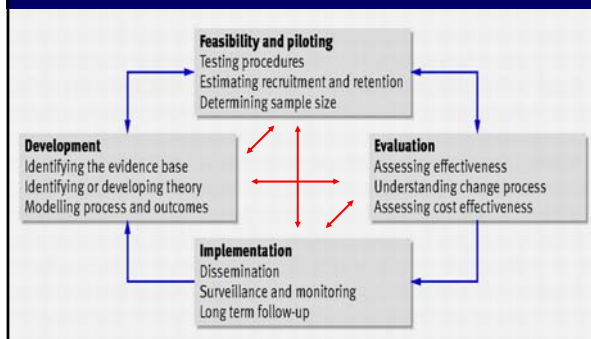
Feasibility and piloting
Testing procedures
Estimating recruitment and retention
Determining sample size

Development
Identifying the evidence base
Identifying or developing theory
Modelling process and outcomes

Evaluation
Assessing effectiveness
Understanding change process
Assessing cost effectiveness

Implementation
Dissemination
Surveillance and monitoring
Long term follow-up